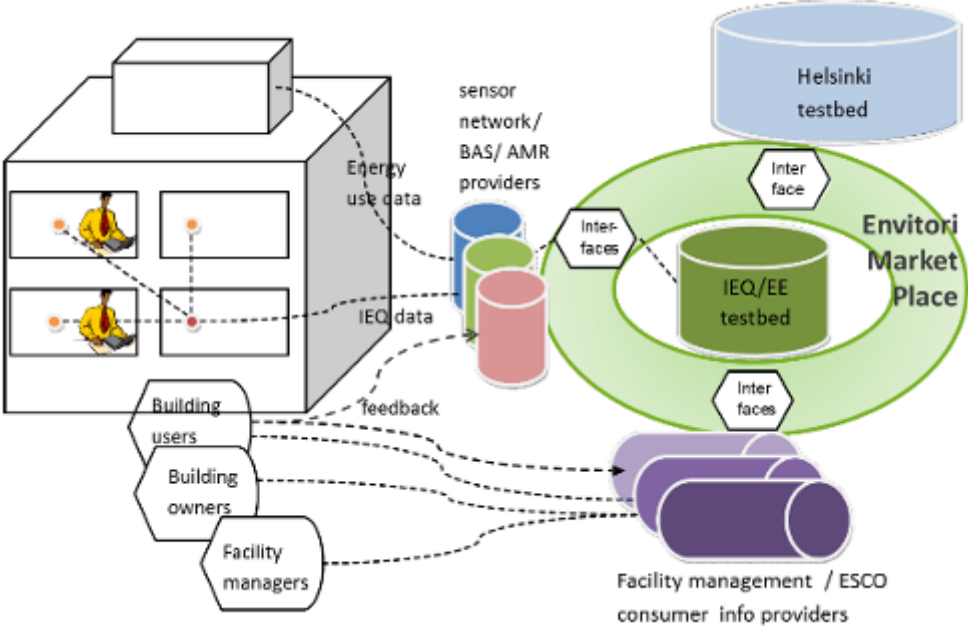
Helsinki testbed

sensor network/ BAS/ AMR providers

Energy use data

Inter face

Inter-faces

Envitori Market Place

IEQ/EE testbed

IEQ data

Inter faces

feedback

Building users

Building owners

Facility managers

Facility management / ESCO consumer info providers